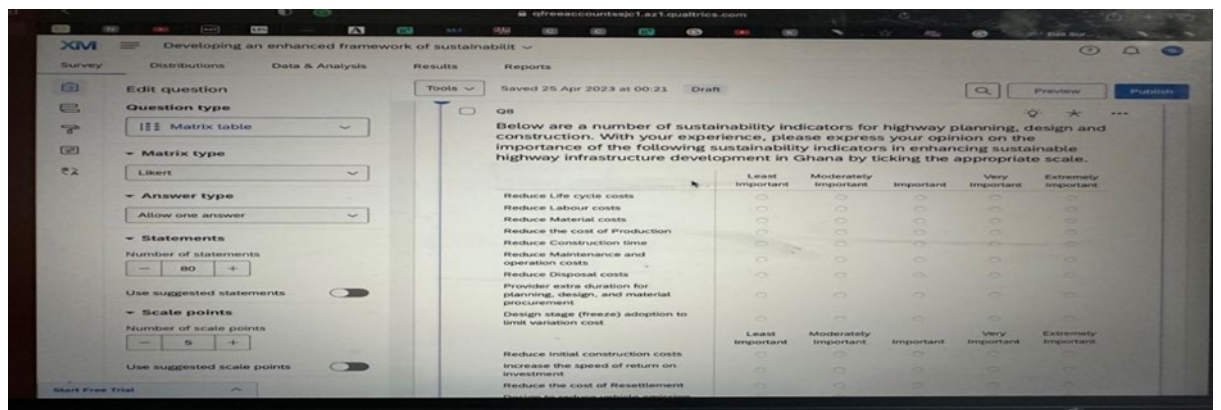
qfreeaccountssjc1.az1.qualtrics.com

XM Developing an enhanced framework of sustainabilit

Survey Distributions Data & Analysis Results Reports

Edit question

Question type

Matrix table

Matrix type

Likert

Answer type

Allow one answer

Statements

Number of statements

— 80 +

Use suggested statements

Scale points

Number of scale points

— 5 +

Use suggested scale points

Start Free Trial

Tools Saved 25 Apr 2023 at 00:21 Draft

Preview Publish

Q8

Below are a number of sustainability indicators for highway planning, design and construction. With your experience, please express your opinion on the importance of the following sustainability indicators in enhancing sustainable highway infrastructure development in Ghana by ticking the appropriate scale.

| | Least Important | Moderately Important | Important | Very Important | Extremely Important |
|---|---|---|---|---|---|
| Reduce Life cycle costs | | | | | |
| Reduce Labour costs | | | | | |
| Reduce Material costs | | | | | |
| Reduce the cost of Production | | | | | |
| Reduce Construction time | | | | | |
| Reduce Maintenance and operation costs | | | | | |
| Reduce Disposal costs | | | | | |
| Provider extra duration for planning, design, and material procurement | | | | | |
| Design stage (freeze) adoption to limit variation cost | | | | | |

| | Least Important | Moderately Important | Important | Very Important | Extremely Important |
|---|---|---|---|---|---|
| Reduce initial construction costs | | | | | |
| Increase the speed of return on investment | | | | | |
| Reduce the cost of Resettlement | | | | | |
| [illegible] | | | | | |